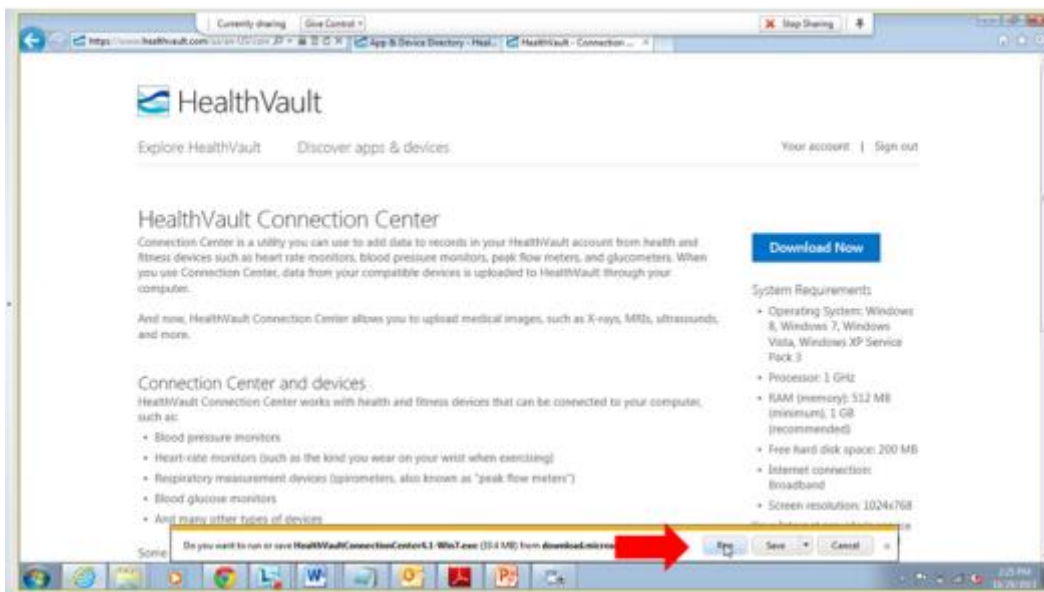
Currently sharing | Give Control | Stop Sharing

https://www.healthvault.com | App & Device Directory - Heal... | HealthVault - Connection ...

HealthVault

Explore HealthVault | Discover apps & devices | Your account | Sign out

HealthVault Connection Center

Connection Center is a utility you can use to add data to records in your HealthVault account from health and fitness devices such as heart rate monitors, blood pressure monitors, peak flow meters, and glucometers. When you use Connection Center, data from your compatible devices is uploaded to HealthVault through your computer.

And now, HealthVault Connection Center allows you to upload medical images, such as X-rays, MRIs, ultrasounds, and more.

Connection Center and devices

HealthVault Connection Center works with health and fitness devices that can be connected to your computer, such as:

- Blood pressure monitors
- Heart-rate monitors (such as the kind you wear on your wrist when exercising)
- Respiratory measurement devices (spirometers, also known as "peak flow meters")
- Blood glucose monitors
- And many other types of devices

Some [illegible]

Download Now

System Requirements

- Operating System: Windows 8, Windows 7, Windows Vista, Windows XP Service Pack 3
- Processor: 1 GHz
- RAM (memory): 512 MB (minimum), 1 GB (recommended)
- Free hard disk space: 200 MB
- Internet connection: Broadband
- Screen resolution: 1024x768

Do you want to run or save HealthVaultConnectionCenter4.1-Win7.exe (33.4 MB) from download.micro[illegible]

Run | Save | Cancel | ×

2:25 PM
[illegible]